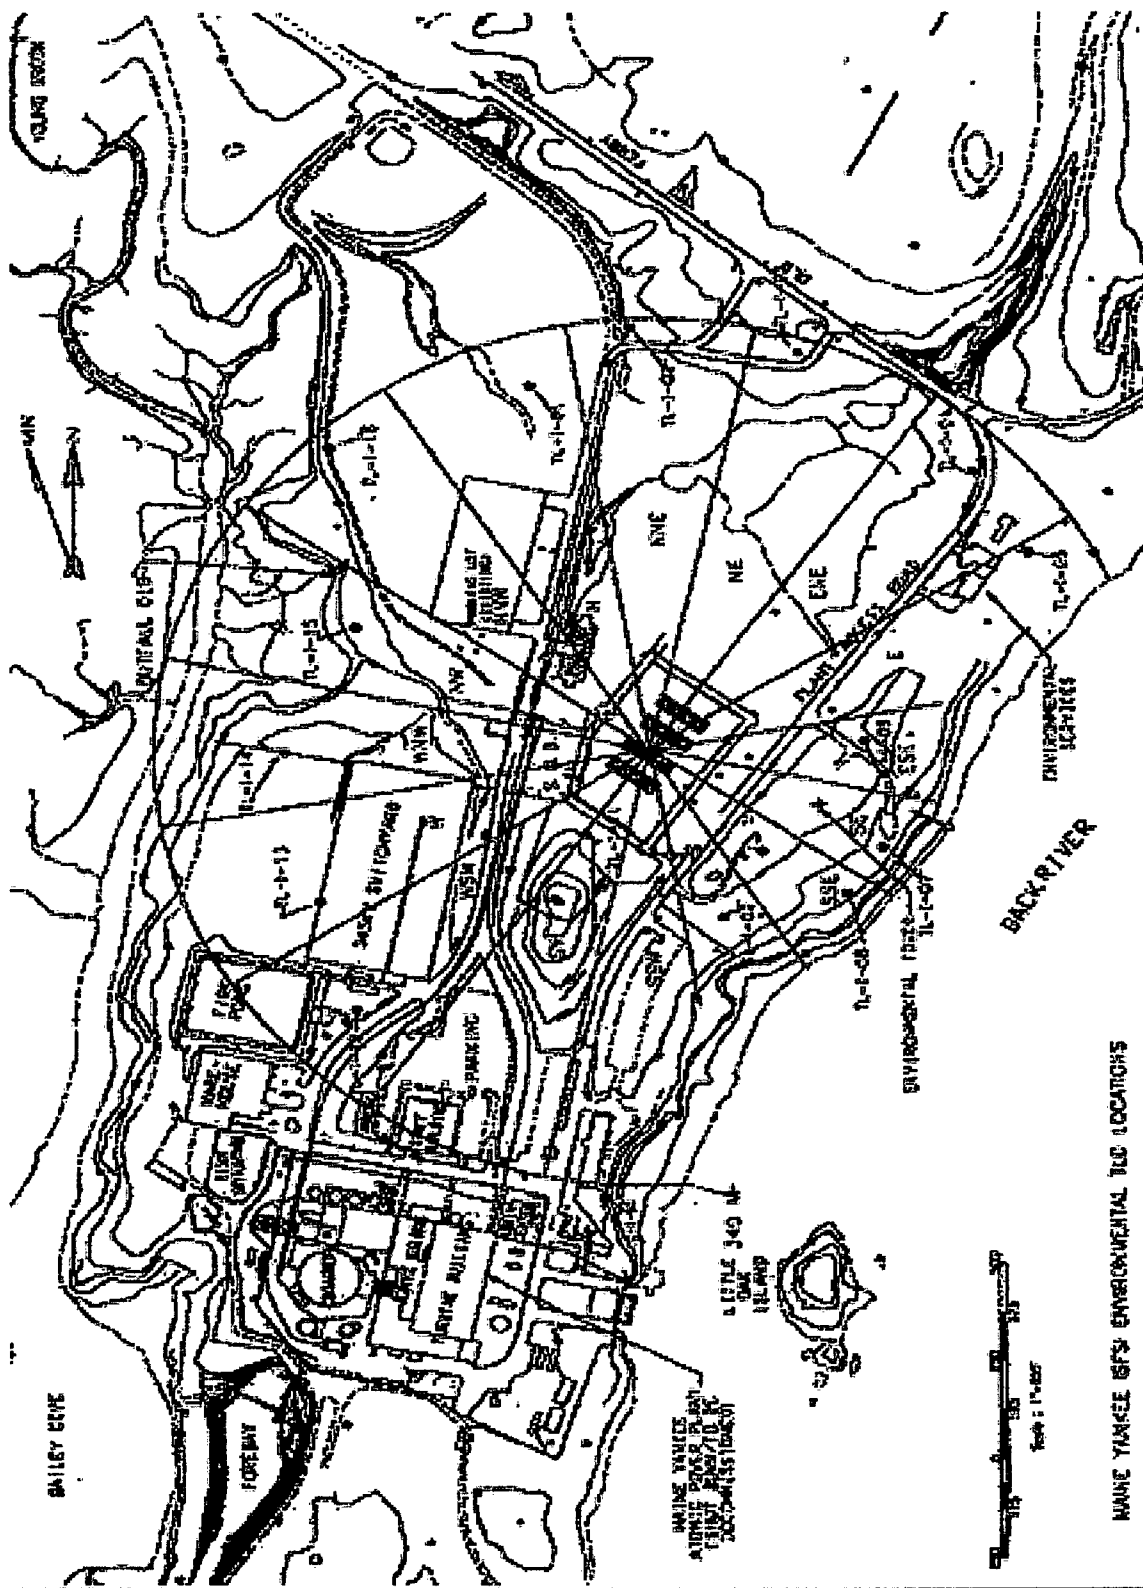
BAILEY COVE

FOREBAY

MAINE YANKEE ATOMIC POWER PLANT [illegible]

LITTLE 340 M OAK ISLAND

TURBINE BUILDING

SWITCHYARD

PARKING

ENVIRONMENTAL TLD'S

ENVIRONMENTAL SEARCHES

BACK RIVER

NNE

NE

ENE

E

SSE

SE

SSW

NNW

NW

N

MN

TL-1-13

TL-1-14

TL-1-15

TL-1-16

TL-1-07

TL-1-08

TL-1-03

PLANT ACCESS ROAD

MAINE YANKEE ISFSI ENVIRONMENTAL TLD LOCATIONS

Scale 1"=500'